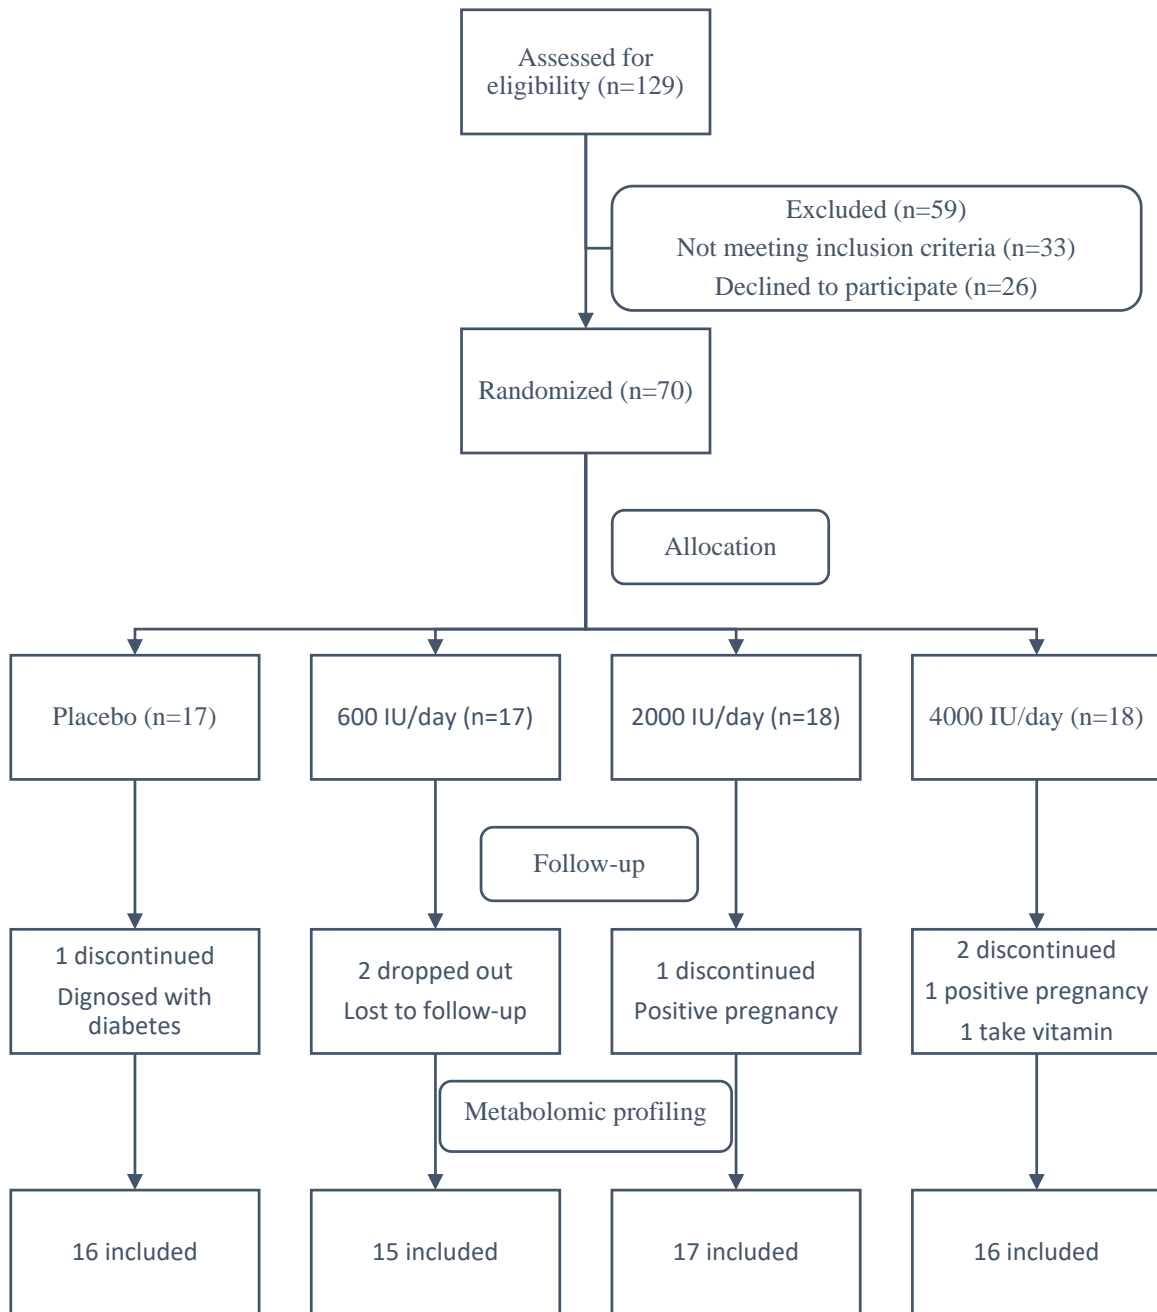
Assessed for eligibility (n=129)

Excluded (n=59)
Not meeting inclusion criteria (n=33)
Declined to participate (n=26)

Randomized (n=70)

Allocation

Placebo (n=17)

600 IU/day (n=17)

2000 IU/day (n=18)

4000 IU/day (n=18)

Follow-up

1 discontinued
Dignosed with diabetes

2 dropped out
Lost to follow-up

1 discontinued
Positive pregnancy

2 discontinued
1 positive pregnancy
1 take vitamin

Metabolomic profiling

16 included

15 included

17 included

16 included